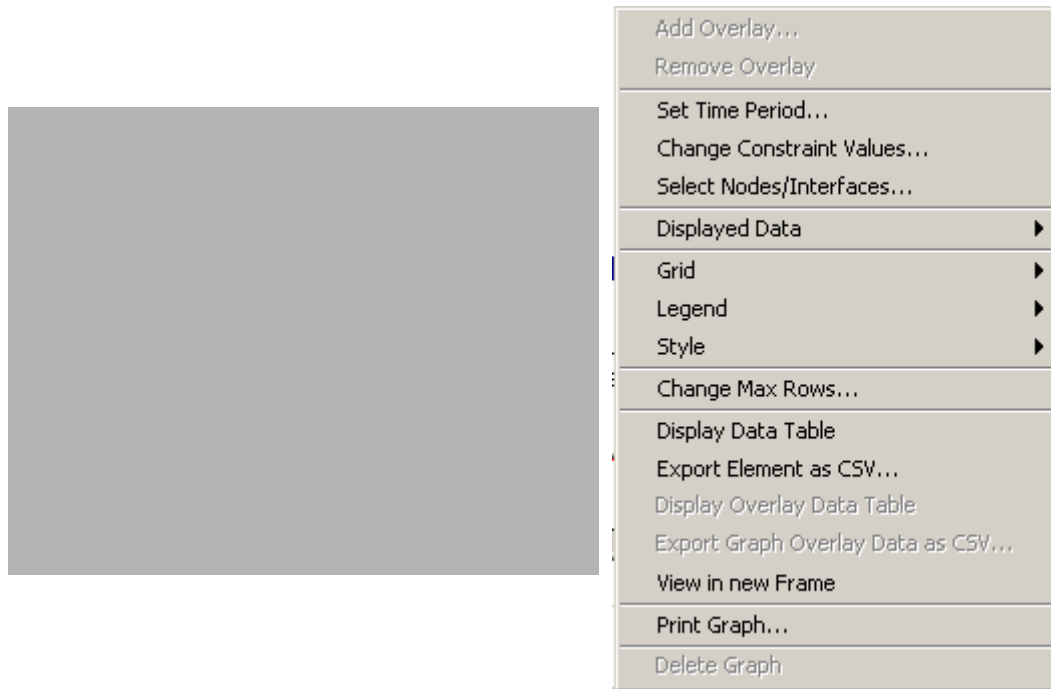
Add Overlay...
Remove Overlay

Set Time Period...
Change Constraint Values...
Select Nodes/Interfaces...

Displayed Data

Grid
Legend
Style

Change Max Rows...

Display Data Table
Export Element as CSV...
Display Overlay Data Table
Export Graph Overlay Data as CSV...
View in new Frame

Print Graph...

Delete Graph